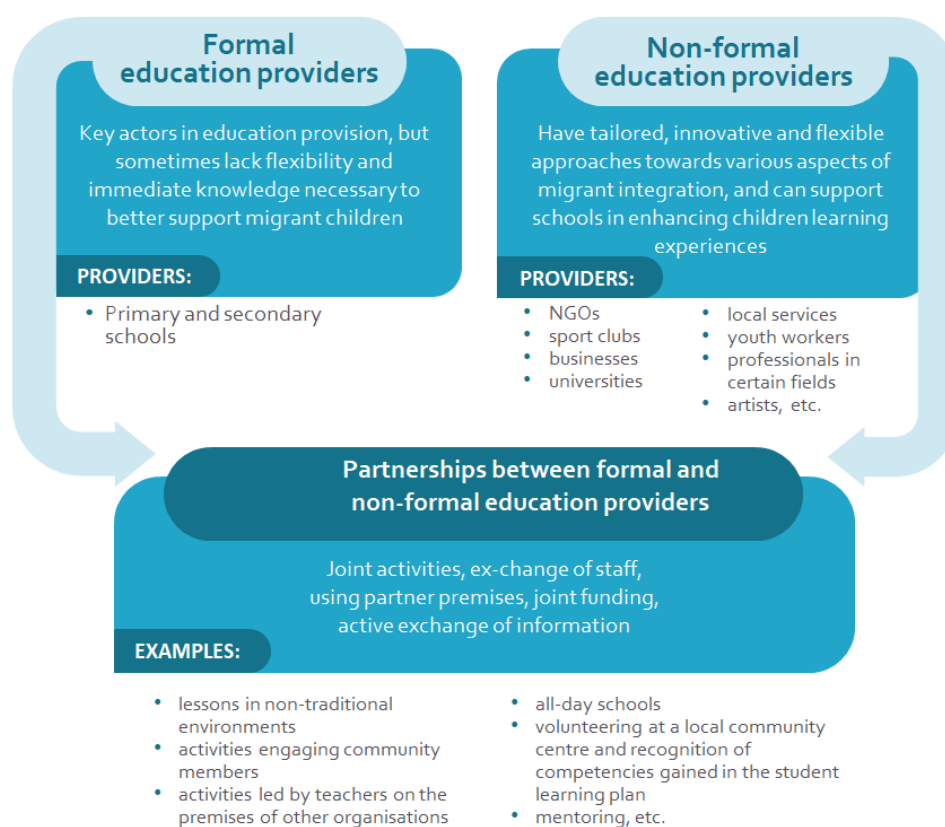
Formal education providers

Key actors in education provision, but sometimes lack flexibility and immediate knowledge necessary to better support migrant children

PROVIDERS:

- Primary and secondary schools

Non-formal education providers

Have tailored, innovative and flexible approaches towards various aspects of migrant integration, and can support schools in enhancing children learning experiences

PROVIDERS:

- NGOs
- sport clubs
- businesses
- universities

- local services
- youth workers
- professionals in certain fields
- artists, etc.

Partnerships between formal and non-formal education providers

Joint activities, ex-change of staff, using partner premises, joint funding, active exchange of information

EXAMPLES:

- lessons in non-traditional environments
- activities engaging community members
- activities led by teachers on the premises of other organisations

- all-day schools
- volunteering at a local community centre and recognition of competencies gained in the student learning plan
- mentoring, etc.